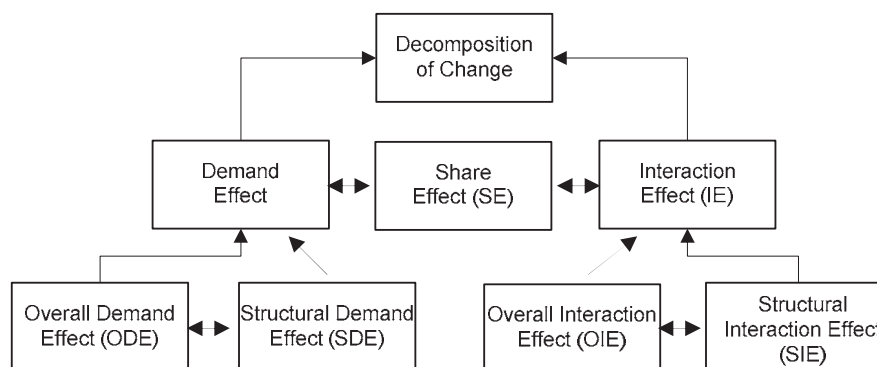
Decomposition of Change

Demand Effect

Share Effect (SE)

Interaction Effect (IE)

Overall Demand Effect (ODE)

Structural Demand Effect (SDE)

Overall Interaction Effect (OIE)

Structural Interaction Effect (SIE)